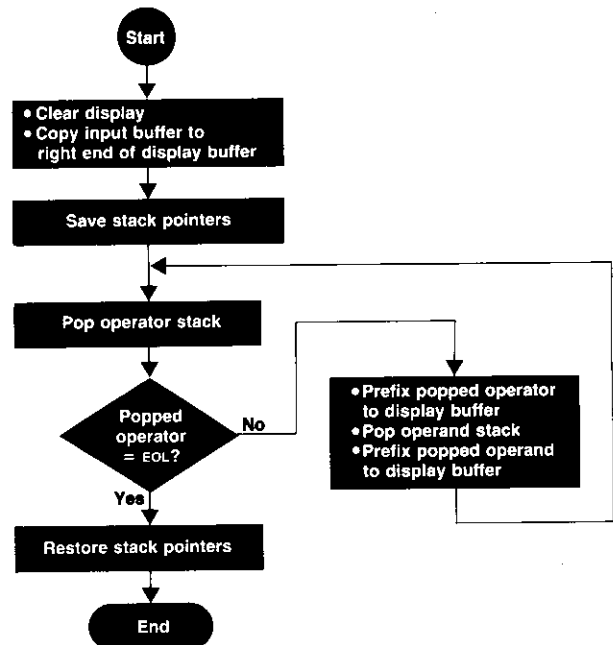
Start

• Clear display
• Copy input buffer to right end of display buffer

Save stack pointers

Pop operator stack

Popped operator = EOL?

No

• Prefix popped operator to display buffer
• Pop operand stack
• Prefix popped operand to display buffer

Yes

Restore stack pointers

End